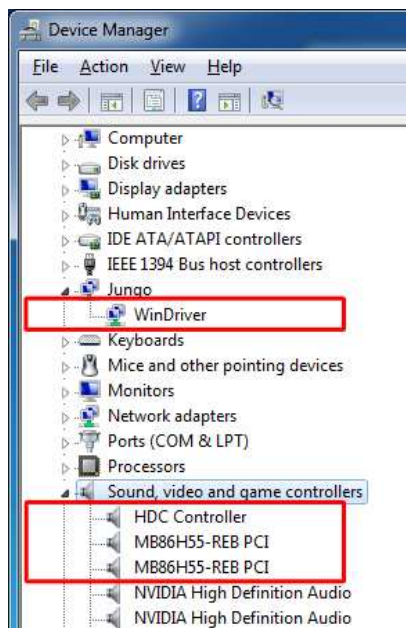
Device Manager

File Action View Help

Computer
Disk drives
Display adapters
Human Interface Devices
IDE ATA/ATAPI controllers
IEEE 1394 Bus host controllers
Jungo
WinDriver
Keyboards
Mice and other pointing devices
Monitors
Network adapters
Ports (COM & LPT)
Processors
Sound, video and game controllers
HDC Controller
MB86H55-REB PCI
MB86H55-REB PCI
NVIDIA High Definition Audio
NVIDIA High Definition Audio